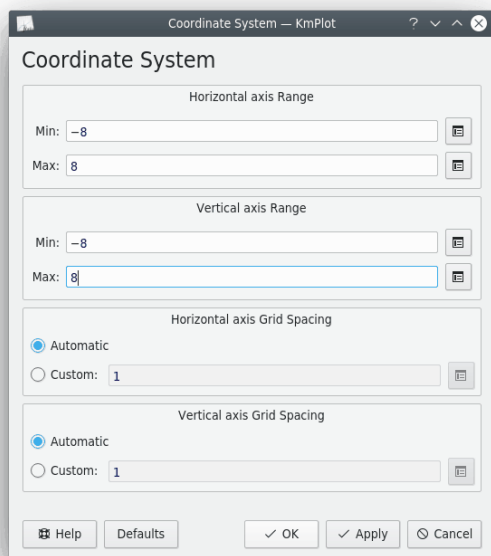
Coordinate System — KmPlot ? ⌄ ^ ⊗

Coordinate System

Horizontal axis Range

Min: −8

Max: 8

Vertical axis Range

Min: −8

Max: 8

Horizontal axis Grid Spacing

Automatic

Custom: 1

Vertical axis Grid Spacing

Automatic

Custom: 1

Help Defaults ✓ OK ✓ Apply ⊘ Cancel